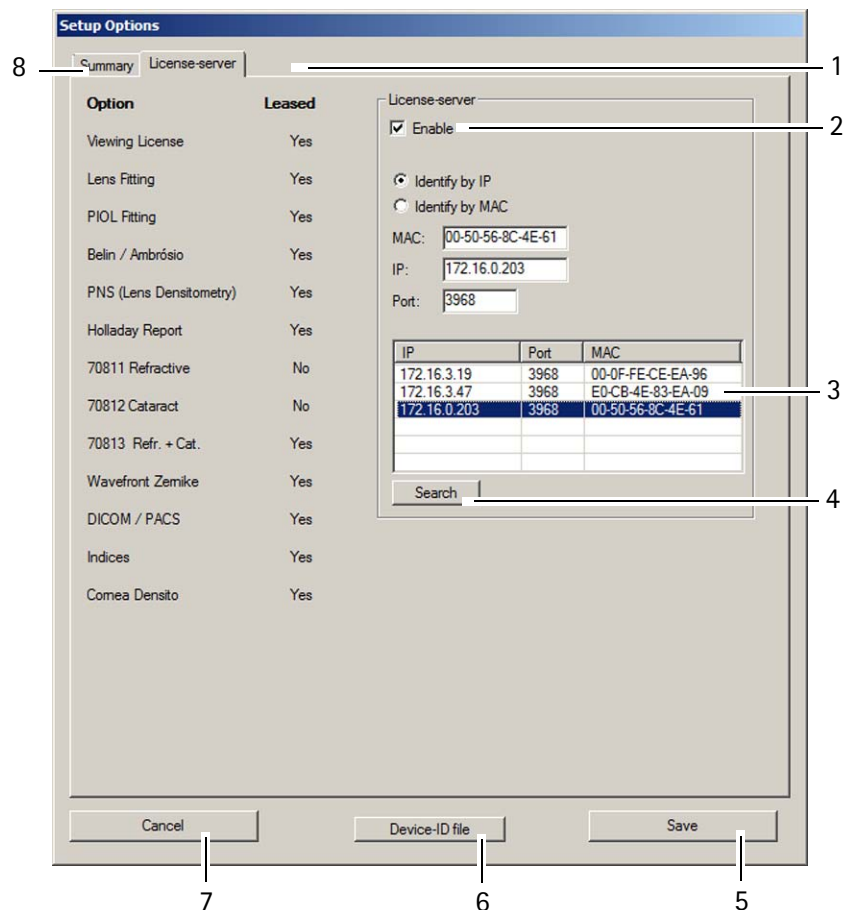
Setup Options

8 Summary License-server 1

| Option | Leased |
|---|---|
| Viewing License | Yes |
| Lens Fitting | Yes |
| PIOL Fitting | Yes |
| Belin / Ambrósio | Yes |
| PNS (Lens Densitometry) | Yes |
| Holladay Report | Yes |
| 70811 Refractive | No |
| 70812 Cataract | No |
| 70813 Refr. + Cat. | Yes |
| Wavefront Zernike | Yes |
| DICOM / PACS | Yes |
| Indices | Yes |
| Cornea Densito | Yes |

License-server

Enable 2

Identify by IP

Identify by MAC

MAC: 00-50-56-8C-4E-61

IP: 172.16.0.203

Port: 3968

| IP | Port | MAC |
|---|---|---|
| 172.16.3.19 | 3968 | 00-0F-FE-CE-EA-96 |
| 172.16.3.47 | 3968 | E0-CB-4E-83-EA-09 |
| 172.16.0.203 | 3968 | 00-50-56-8C-4E-61 |

3

Search 4

Cancel

Device-ID file

Save

7 6 5